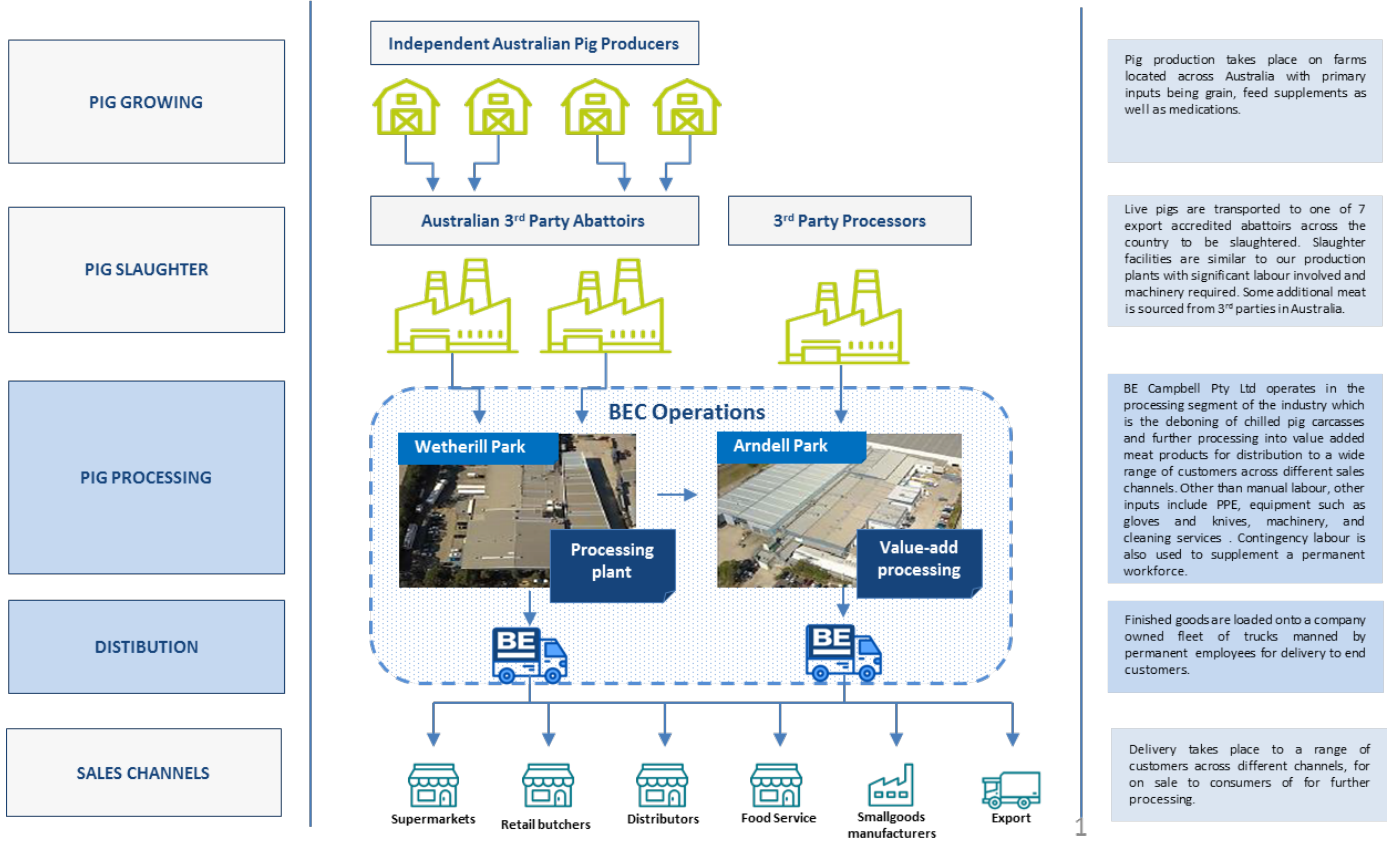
PIG GROWING

PIG SLAUGHTER

PIG PROCESSING

DISTIBUTION

SALES CHANNELS

Independent Australian Pig Producers

Australian 3rd Party Abattoirs

3rd Party Processors

BEC Operations

Wetherill Park

Processing plant

Arndell Park

Value-add processing

BE

BE

Supermarkets

Retail butchers

Distributors

Food Service

Smallgoods manufacturers

Export

1

Pig production takes place on farms located across Australia with primary inputs being grain, feed supplements as well as medications.

Live pigs are transported to one of 7 export accredited abattoirs across the country to be slaughtered. Slaughter facilities are similar to our production plants with significant labour involved and machinery required. Some additional meat is sourced from 3rd parties in Australia.

BE Campbell Pty Ltd operates in the processing segment of the industry which is the deboning of chilled pig carcasses and further processing into value added meat products for distribution to a wide range of customers across different sales channels. Other than manual labour, other inputs include PPE, equipment such as gloves and knives, machinery, and cleaning services . Contingency labour is also used to supplement a permanent workforce.

Finished goods are loaded onto a company owned fleet of trucks manned by permanent employees for delivery to end customers.

Delivery takes place to a range of customers across different channels, for on sale to consumers of for further processing.